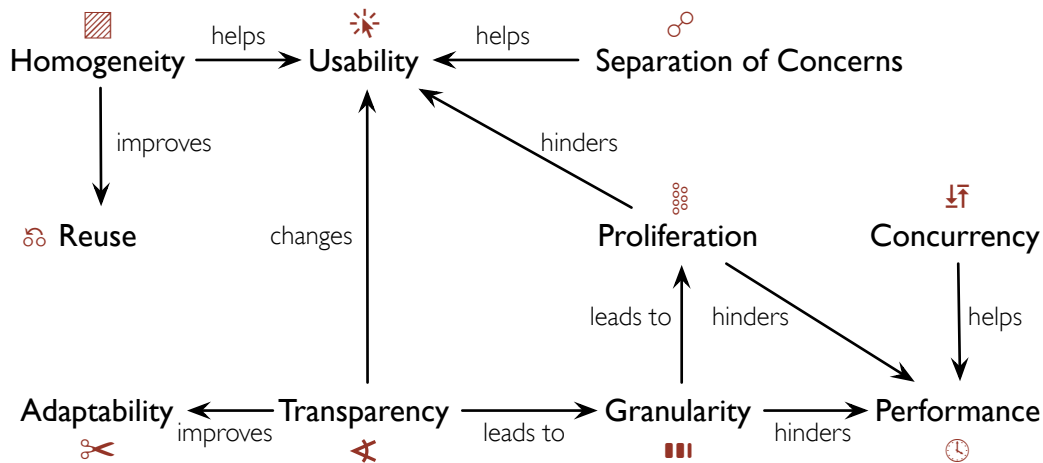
Homogeneity helps Usability helps Separation of Concerns

improves

Reuse

changes

hinders

Proliferation

Concurrency

leads to

hinders

helps

Adaptability improves Transparency leads to Granularity hinders Performance